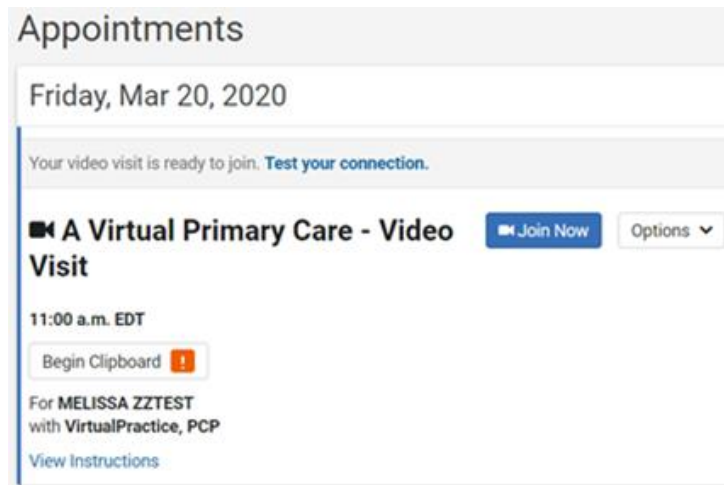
Appointments

Friday, Mar 20, 2020

Your video visit is ready to join. Test your connection.

A Virtual Primary Care - Video Visit

Join Now

Options

11:00 a.m. EDT

Begin Clipboard !

For MELISSA ZZTEST
with VirtualPractice, PCP

View Instructions